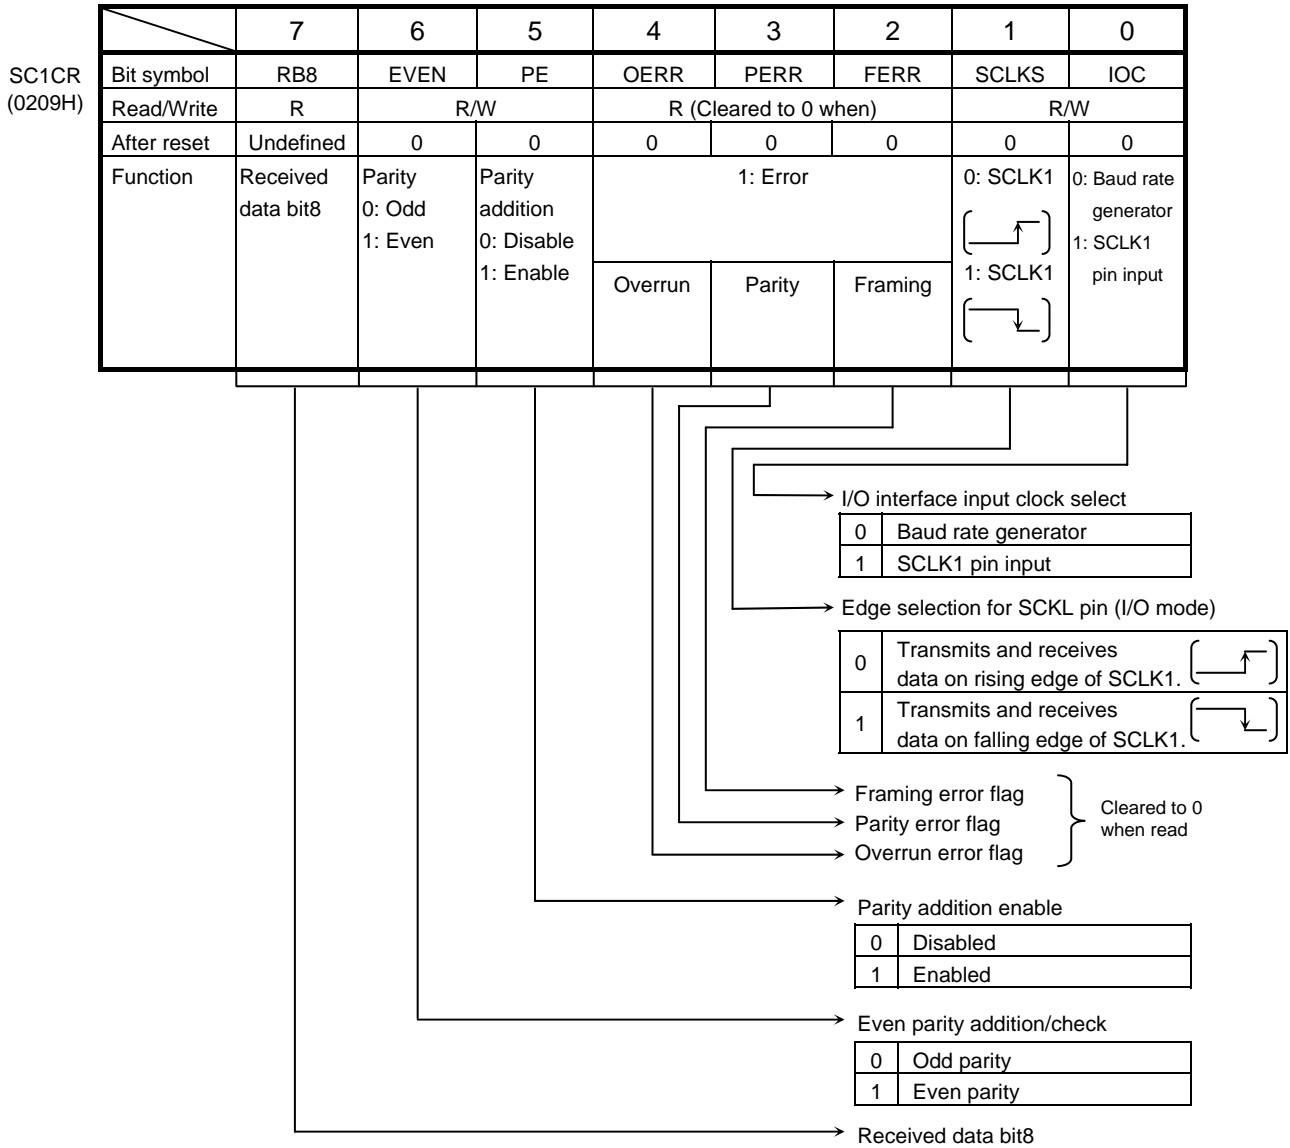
SC1CR
(0209H)

| | 7 | 6 | 5 | 4 | 3 | 2 | 1 | 0 |
|---|---|---|---|---|---|---|---|---|
| Bit symbol | RB8 | EVEN | PE | OERR | PERR | FERR | SCLKS | IOC |
| Read/Write | R | R/W | | R (Cleared to 0 when) | | | R/W | |
| After reset | Undefined | 0 | 0 | 0 | 0 | 0 | 0 | 0 |
| Function | Received data bit8 | Parity 0: Odd 1: Even | Parity addition 0: Disable 1: Enable | 1: Error Overrun | Parity | Framing | 0: SCLK1 1: SCLK1 | 0: Baud rate generator 1: SCLK1 pin input |

I/O interface input clock select

| 0 | Baud rate generator |
|---|---|
| 1 | SCLK1 pin input |

Edge selection for SCKL pin (I/O mode)

| 0 | Transmits and receives data on rising edge of SCLK1. |
|---|---|
| 1 | Transmits and receives data on falling edge of SCLK1. |

Framing error flag
Parity error flag
Overrun error flag
Cleared to 0 when read

Parity addition enable

| 0 | Disabled |
|---|---|
| 1 | Enabled |

Even parity addition/check

| 0 | Odd parity |
|---|---|
| 1 | Even parity |

Received data bit8